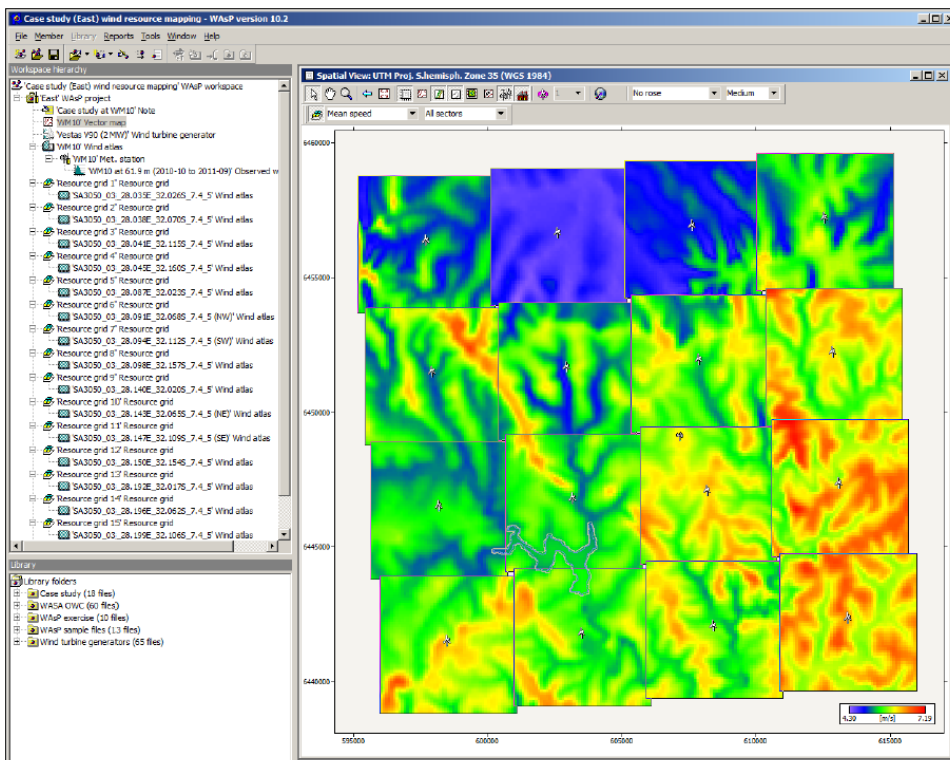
Case study (East) wind resource mapping - WAsP version 10.2

File Member Library Reports Tools Window Help

Workspace hierarchy

'Case study (East) wind resource mapping' WAsP workspace
'East' WAsP project
'Case study at WM10' Note
'WM10' Vector map
'Vestas V90 (2 MW)' Wind turbine generator
'WM10' Wind atlas
'WM10' Met. station
'WM10 at 61.9 m (2010-10 to 2011-09)' Observed w
'Resource grid 1' Resource grid
'SA3050_03_28.035E_32.026S_7.4_5' Wind atlas
'Resource grid 2' Resource grid
'SA3050_03_28.038E_32.070S_7.4_5' Wind atlas
'Resource grid 3' Resource grid
'SA3050_03_28.041E_32.115S_7.4_5' Wind atlas
'Resource grid 4' Resource grid
'SA3050_03_28.045E_32.160S_7.4_5' Wind atlas
'Resource grid 5' Resource grid
'SA3050_03_28.087E_32.023S_7.4_5' Wind atlas
'Resource grid 6' Resource grid
'SA3050_03_28.091E_32.068S_7.4_5 (NW)' Wind atlas
'Resource grid 7' Resource grid
'SA3050_03_28.094E_32.112S_7.4_5 (SW)' Wind atlas
'Resource grid 8' Resource grid
'SA3050_03_28.098E_32.157S_7.4_5' Wind atlas
'Resource grid 9' Resource grid
'SA3050_03_28.140E_32.020S_7.4_5' Wind atlas
'Resource grid 10' Resource grid
'SA3050_03_28.143E_32.065S_7.4_5 (NE)' Wind atlas
'Resource grid 11' Resource grid
'SA3050_03_28.147E_32.109S_7.4_5 (SE)' Wind atlas
'Resource grid 12' Resource grid
'SA3050_03_28.150E_32.154S_7.4_5' Wind atlas
'Resource grid 13' Resource grid
'SA3050_03_28.192E_32.017S_7.4_5' Wind atlas
'Resource grid 14' Resource grid
'SA3050_03_28.196E_32.062S_7.4_5' Wind atlas
'Resource grid 15' Resource grid
'SA3050_03_28.199E_32.106S_7.4_5' Wind atlas

Library

Library folders
Case study (18 files)
WASA OWC (60 files)
WAsP exercise (10 files)
WAsP sample files (13 files)
Wind turbine generators (65 files)

Spatial View: UTM Proj. S.hemisph. Zone 35 (WGS 1984)

No rose
Medium
Mean speed
All sectors

6460000
6455000
6450000
6445000
6440000
595000
600000
605000
610000
615000

4.39 [m/s] 7.19